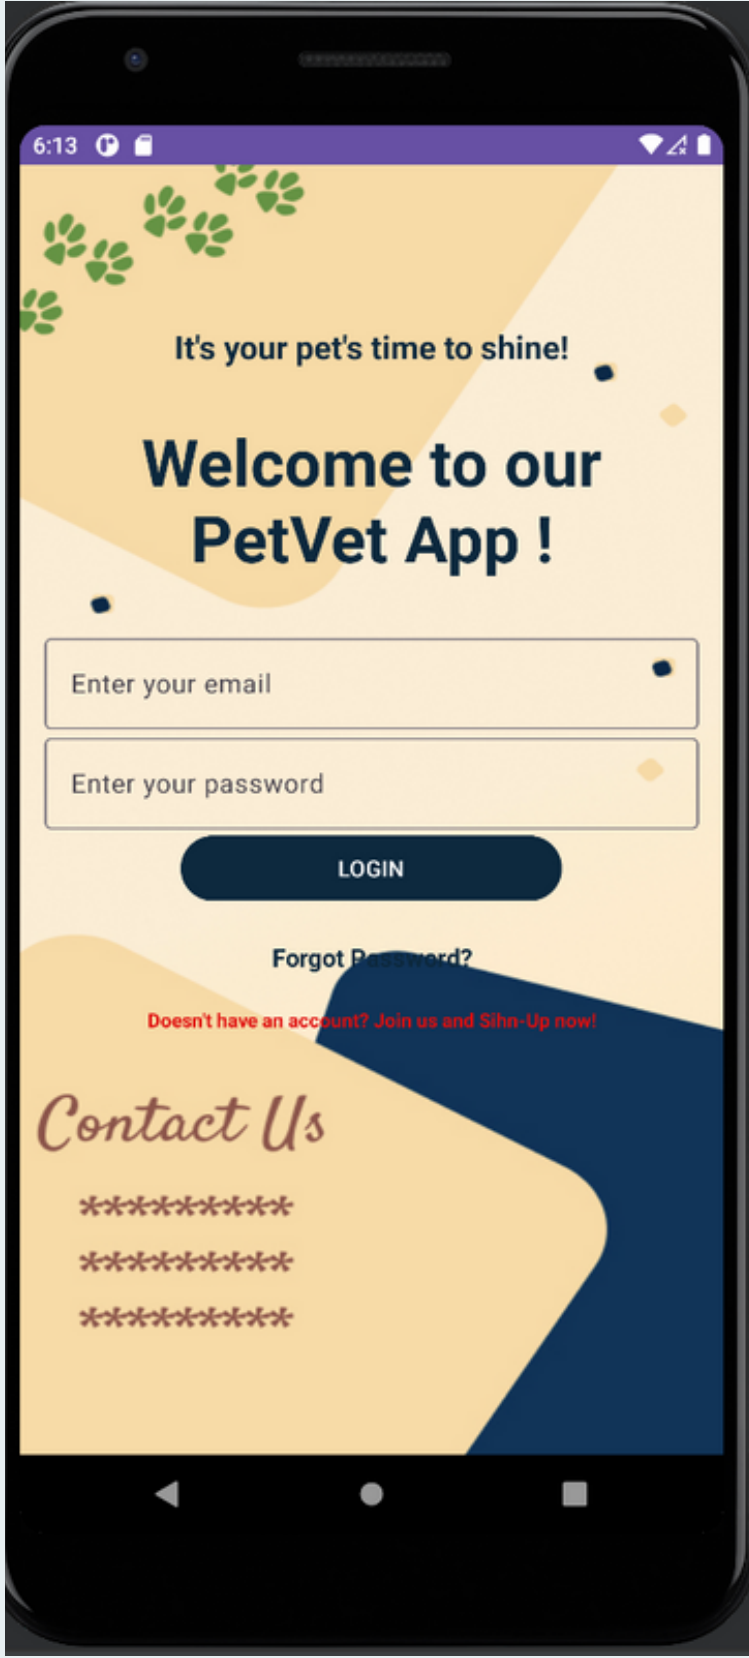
6:13

It's your pet's time to shine!

Welcome to our PetVet App !

Enter your email

Enter your password

LOGIN

Forgot Password?

Doesn't have an account? Join us and Sihn-Up now!

Contact Us

**********

**********

**********